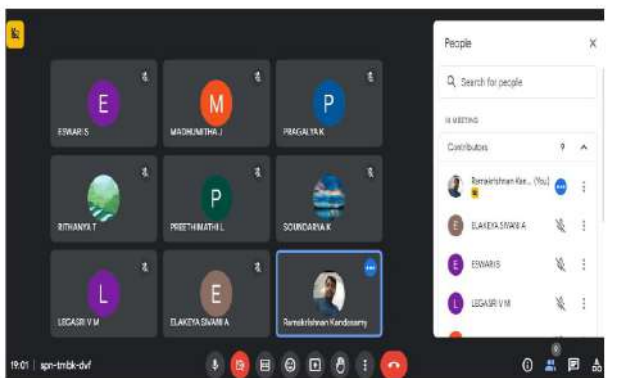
E
ESWARI S

M
MADHUMITHA J

P
PRAGALYA K

RITHANYA T

P
PREETHIMATHI L

SOUNDARIA K

L
LEGASRI V M

E
ELAKEYA SIVANI A

Ramakrishnan Kandasamy

People

Search for people

IN MEETING

Contributors 9

Ramakrishnan Kan... (You)

ELAKEYA SIVANI A

ESWARI S

LEGASRI V M

19:01 | spn-tmbk-dvf